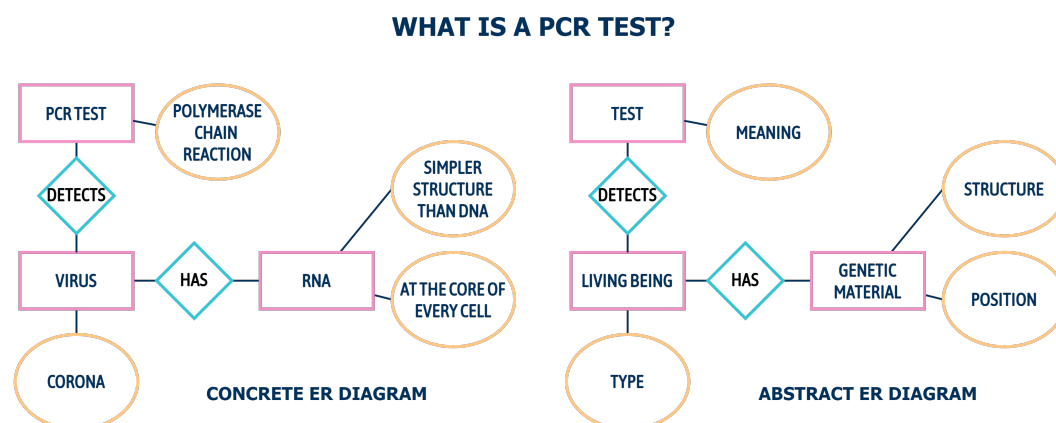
WHAT IS A PCR TEST?

PCR TEST

POLYMERASE CHAIN REACTION

DETECTS

VIRUS

HAS

RNA

SIMPLER STRUCTURE THAN DNA

AT THE CORE OF EVERY CELL

CORONA

CONCRETE ER DIAGRAM

TEST

MEANING

DETECTS

LIVING BEING

HAS

GENETIC MATERIAL

STRUCTURE

POSITION

TYPE

ABSTRACT ER DIAGRAM